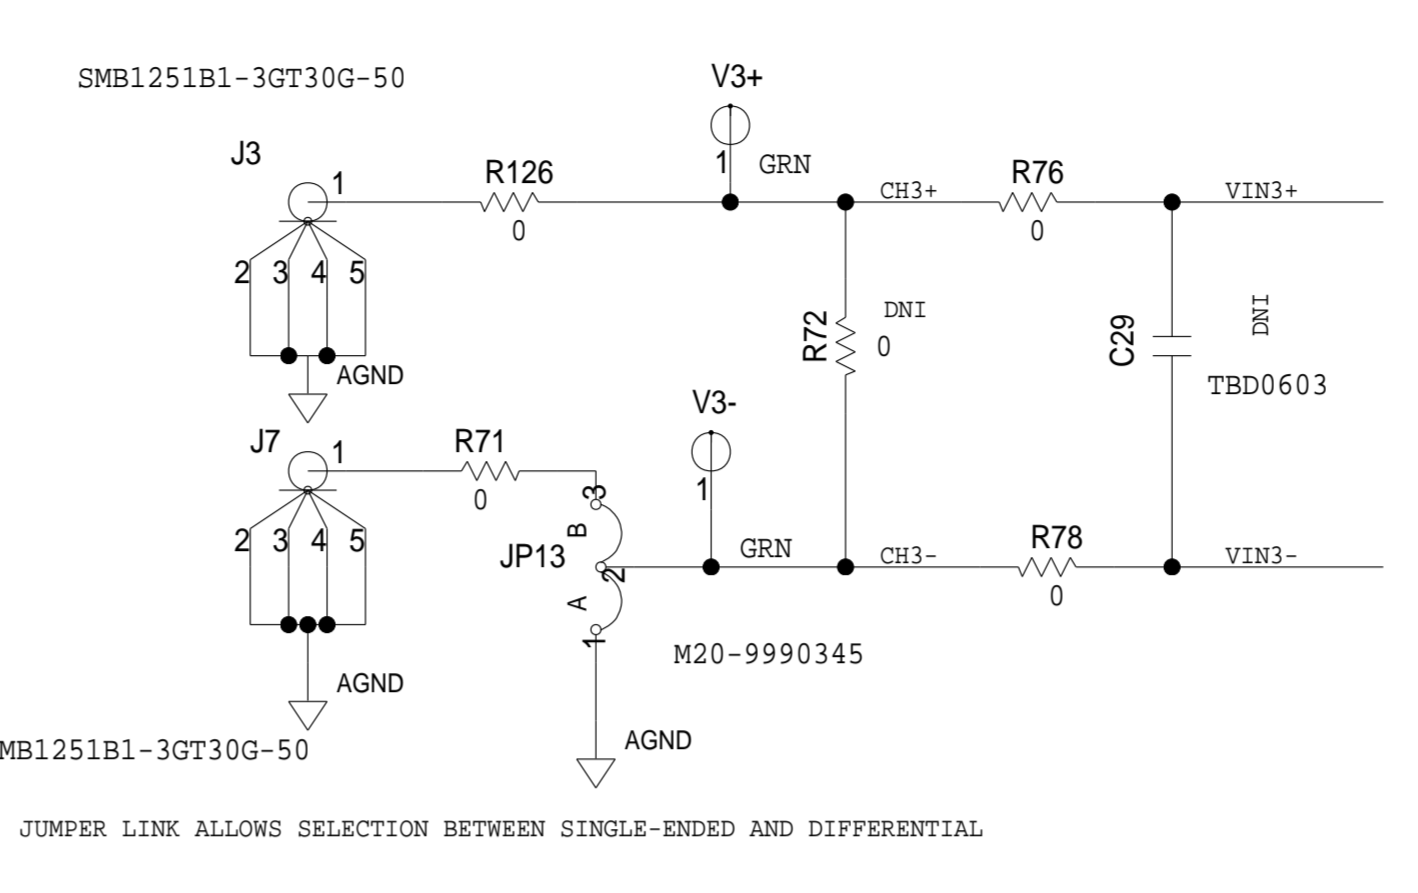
SMB1251B1-3GT30G-50

J3
1
2 3 4 5
AGND

R126
0

V3+
1 GRN

CH3+
R76
0

VIN3+

R72
0
DNI

C29
DNI
TBD0603

J7
1
2 3 4 5
AGND

R71
0

V3-
1

3
B
JP13
2
A
1

GRN
CH3-
R78
0
VIN3-

M20-9990345

AGND

MB1251B1-3GT30G-50

JUMPER LINK ALLOWS SELECTION BETWEEN SINGLE-ENDED AND DIFFERENTIAL